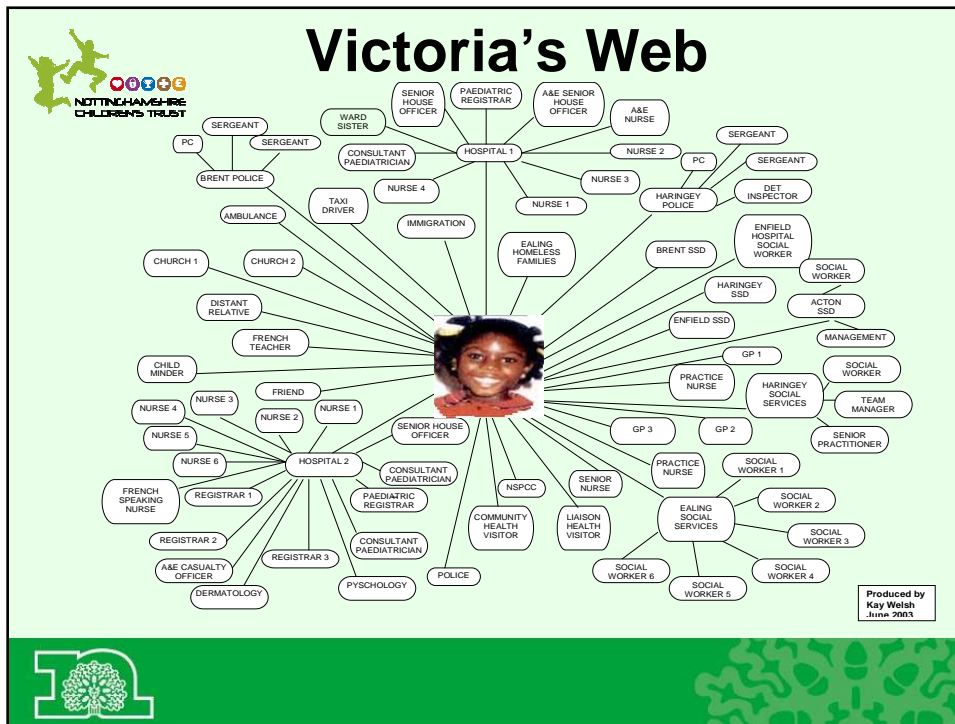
NOTTINGHAMSHIRE CHILDREN'S TRUST

Victoria's Web

SERGEANT
PC
SERGEANT
BRENT POLICE
WARD SISTER
SENIOR HOUSE OFFICER
PAEDIATRIC REGISTRAR
A&E SENIOR HOUSE OFFICER
A&E NURSE
CONSULTANT PAEDIATRICIAN
HOSPITAL 1
NURSE 2
NURSE 3
NURSE 4
NURSE 1
SERGEANT
PC
SERGEANT
HARINGEY POLICE
DET INSPECTOR
AMBULANCE
TAXI DRIVER
IMMIGRATION
EALING HOMELESS FAMILIES
BRENT SSD
ENFIELD HOSPITAL SOCIAL WORKER
SOCIAL WORKER
CHURCH 1
CHURCH 2
HARINGEY SSD
ACTON SSD
DISTANT RELATIVE
ENFIELD SSD
MANAGEMENT
FRENCH TEACHER
GP 1
CHILD MINDER
PRACTICE NURSE
SOCIAL WORKER
HARINGEY SOCIAL SERVICES
TEAM MANAGER
FRIEND
NURSE 4
NURSE 3
NURSE 2
NURSE 1
SENIOR PRACTITIONER
NURSE 5
SENIOR HOUSE OFFICER
GP 3
GP 2
NURSE 6
HOSPITAL 2
CONSULTANT PAEDIATRICIAN
PRACTICE NURSE
SOCIAL WORKER 1
FRENCH SPEAKING NURSE
REGISTRAR 1
PAEDIATRIC REGISTRAR
NSPCC
SENIOR NURSE
SOCIAL WORKER 2
EALING SOCIAL SERVICES
COMMUNITY HEALTH VISITOR
LIAISON HEALTH VISITOR
REGISTRAR 2
CONSULTANT PAEDIATRICIAN
SOCIAL WORKER 3
REGISTRAR 3
A&E CASUALTY OFFICER
SOCIAL WORKER 6
SOCIAL WORKER 4
POLICE
PSYCHOLOGY
DERMATOLOGY
SOCIAL WORKER 5
Produced by Kay Welsh June 2003